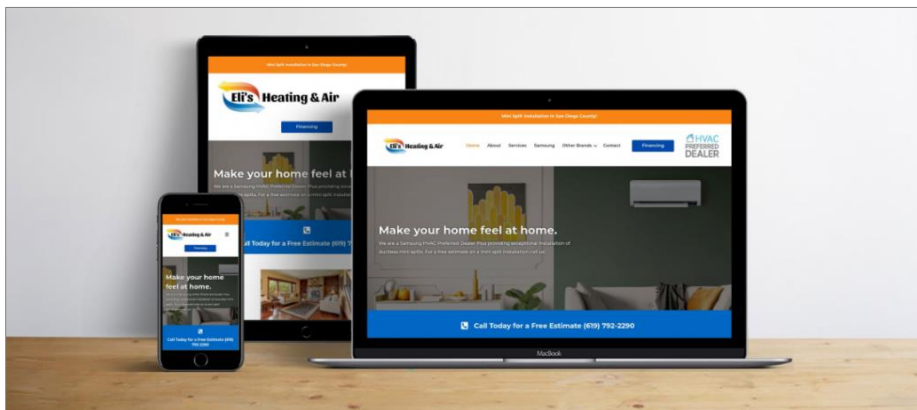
Mini Split Installation in San Diego County!

Eli's Heating & Air

Financing

Make your home feel at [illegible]

We are a Samsung HVAC Preferred Dealer Plus providing exceptional installation of ductless mini splits. For a free estimate on a mini split installation call us.

Call Today for a Free Estimate (619) 7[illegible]

Mini Split Installation in San Diego County!

Eli's Heating & Air

Home About Services Samsung Other Brands Contact

Financing

HVAC PREFERRED DEALER

Make your home feel at home.

We are a Samsung HVAC Preferred Dealer Plus providing exceptional installation of ductless mini splits. For a free estimate on a mini split installation call us.

Call Today for a Free Estimate (619) 792-2290

MacBook

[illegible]

Eli's Heating & Air

Financing

Make your home feel at home.

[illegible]

Call Today for a Free Estimate (619) 792-2290